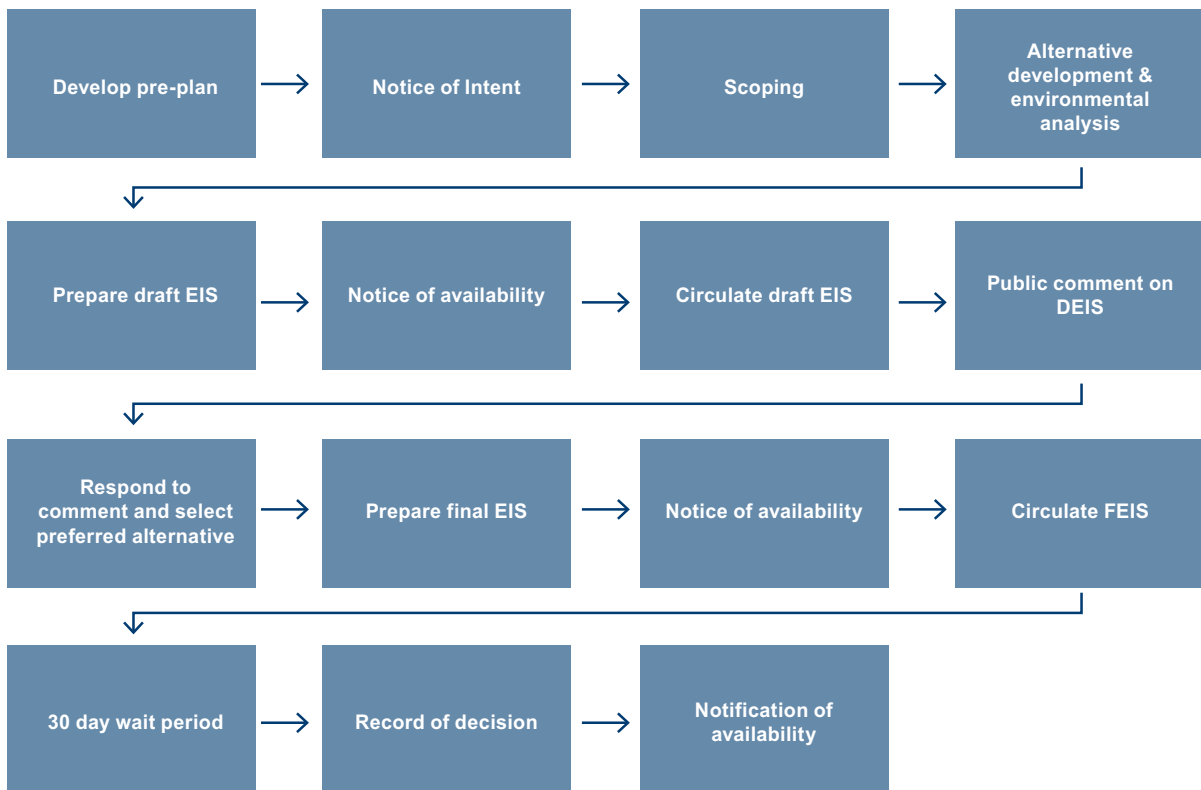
Develop pre-plan

Notice of Intent

Scoping

Alternative development & environmental analysis

Prepare draft EIS

Notice of availability

Circulate draft EIS

Public comment on DEIS

Respond to comment and select preferred alternative

Prepare final EIS

Notice of availability

Circulate FEIS

30 day wait period

Record of decision

Notification of availability